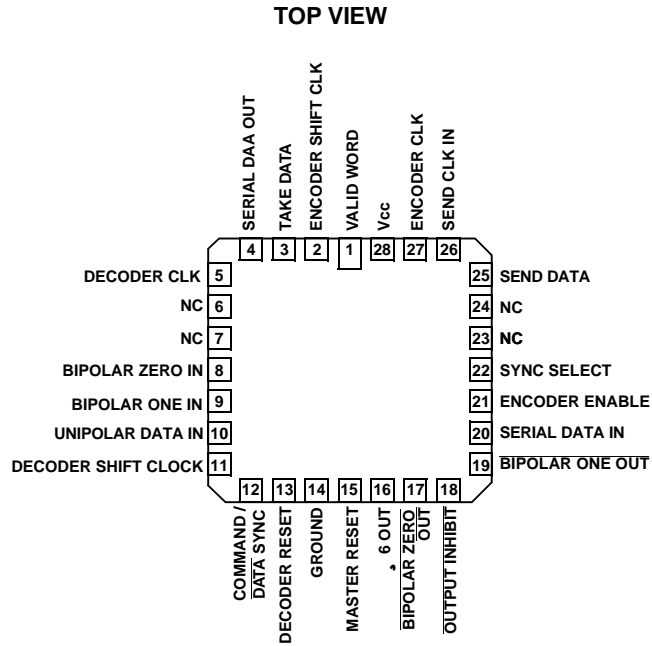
TOP VIEW

SERIAL DAA OUT 4
TAKE DATA 3
ENCODER SHIFT CLK 2
VALID WORD 1
Vcc 28
ENCODER CLK 27
SEND CLK IN 26

DECODER CLK 5
NC 6
NC 7
BIPOLAR ZERO IN 8
BIPOLAR ONE IN 9
UNIPOLAR DATA IN 10
DECODER SHIFT CLOCK 11

25 SEND DATA
24 NC
23 NC
22 SYNC SELECT
21 ENCODER ENABLE
20 SERIAL DATA IN
19 $\overline{\text{BIPOLAR ONE OUT}}$

12 COMMAND / $\overline{\text{DATA SYNC}}$
13 DECODER RESET
14 GROUND
15 MASTER RESET
16 , 6 OUT
17 $\overline{\text{BIPOLAR ZERO OUT}}$
18 $\overline{\text{OUTPUT INHIBIT}}$